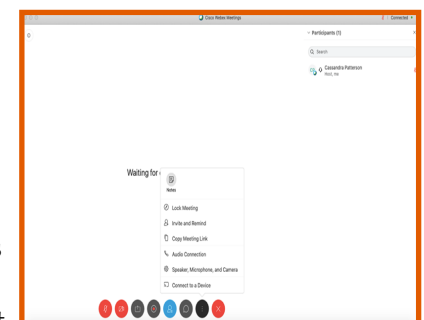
Cisco Webex Meetings

Connected

Participants (1)

Search

Cassandra Patterson
Host, me

Waiting for

Notes

Lock Meeting

Invite and Remind

Copy Meeting Link

Audio Connection

Speaker, Microphone, and Camera

Connect to a Device